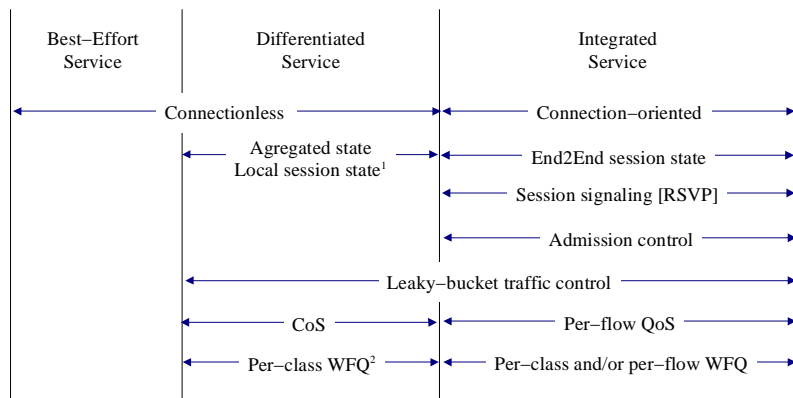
Best–Effort Service

Differentiated Service

Integrated Service

Connectionless

Connection–oriented

Agregated state
Local session state$^1$

End2End session state

Session signaling [RSVP]

Admission control

Leaky–bucket traffic control

CoS

Per–flow QoS

Per–class WFQ$^2$

Per–class and/or per–flow WFQ